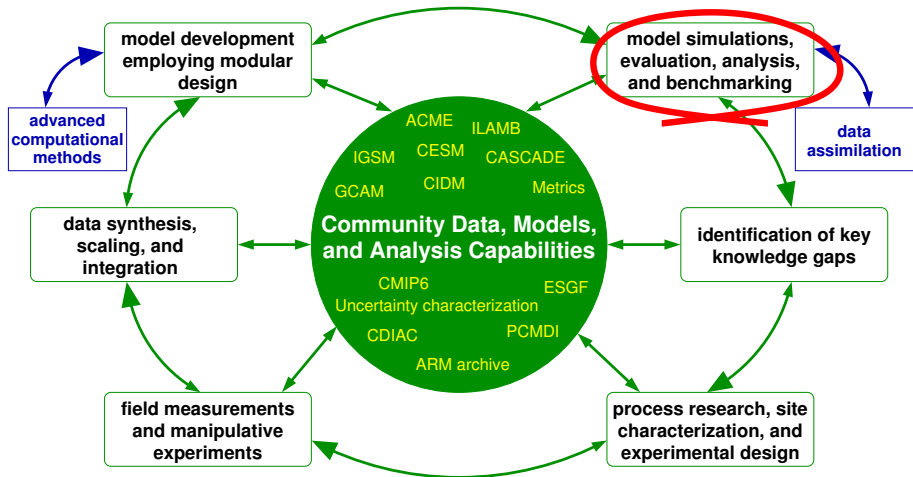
model development employing modular design

model simulations, evaluation, analysis, and benchmarking

advanced computational methods

data assimilation

ACME
ILAMB
IGSM
CESM
CASCADE
GCAM
CIDM
Metrics

Community Data, Models, and Analysis Capabilities

CMIP6
ESGF
Uncertainty characterization
CDIAC
PCMDI
ARM archive

data synthesis, scaling, and integration

identification of key knowledge gaps

field measurements and manipulative experiments

process research, site characterization, and experimental design